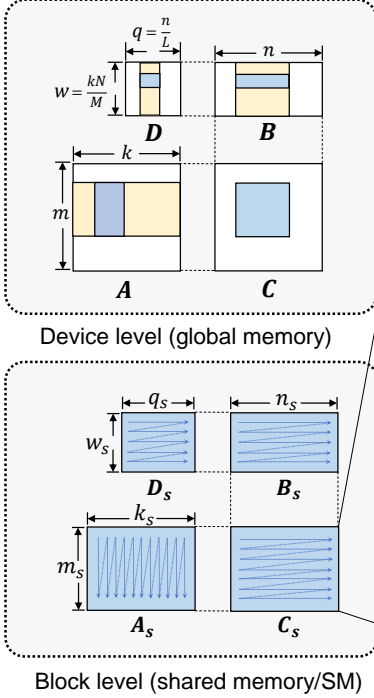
$q = \frac{n}{L}$

$n$

$w = \frac{kN}{M}$

$\boldsymbol{D}$

$\boldsymbol{B}$

$k$

$m$

$\boldsymbol{A}$

$\boldsymbol{C}$

Device level (global memory)

$q_s$

$n_s$

$w_s$

$\boldsymbol{D_s}$

$\boldsymbol{B_s}$

$k_s$

$m_s$

$\boldsymbol{A_s}$

$\boldsymbol{C_s}$

Block level (shared memory/SM)